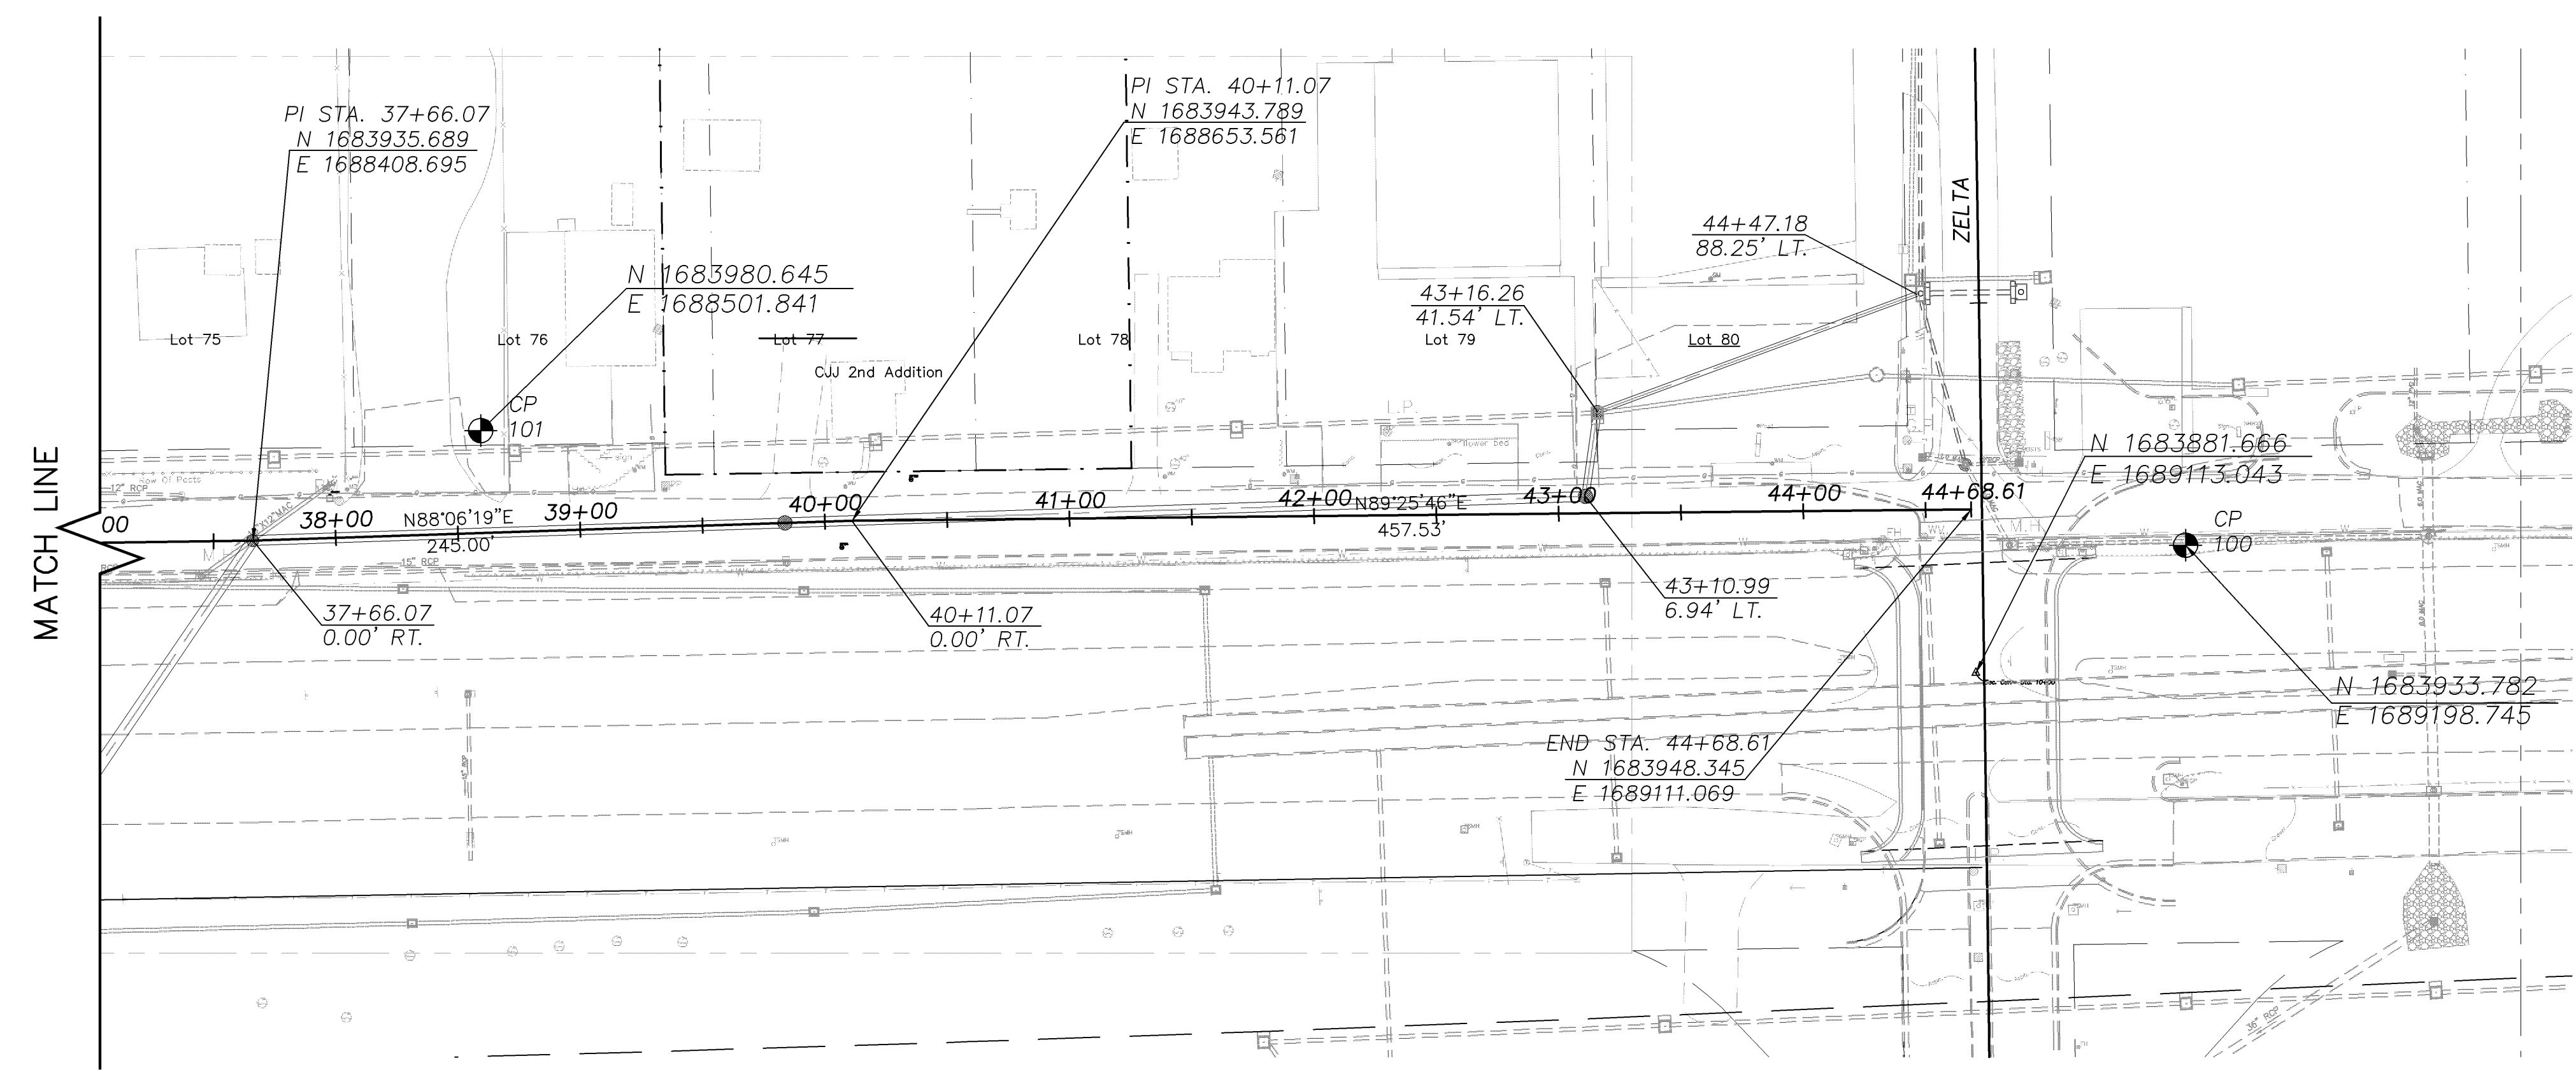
MATCH LINE

PI STA. 37+66.07
N 1683935.689
E 1688408.695

PI STA. 40+11.07
N 1683943.789
E 1688653.561

ZELTA

44+47.18
88.25' LT.

N 1683980.645
E 1688501.841

43+16.26
41.54' LT.

Lot 75
Lot 76
Lot 77
Lot 78
Lot 79
Lot 80

CJJ 2nd Addition

CP
101

N 1683881.666
E 1689113.043

00
38+00
N88°06'19"E
245.00'
39+00
40+00
41+00
42+00
N89°25'46"E
457.53'
43+00
44+00
44+68.61

CP
100

37+66.07
0.00' RT.

40+11.07
0.00' RT.

43+10.99
6.94' LT.

N 1683933.782
E 1689198.745

END STA. 44+68.61
N 1683948.345
E 1689111.069